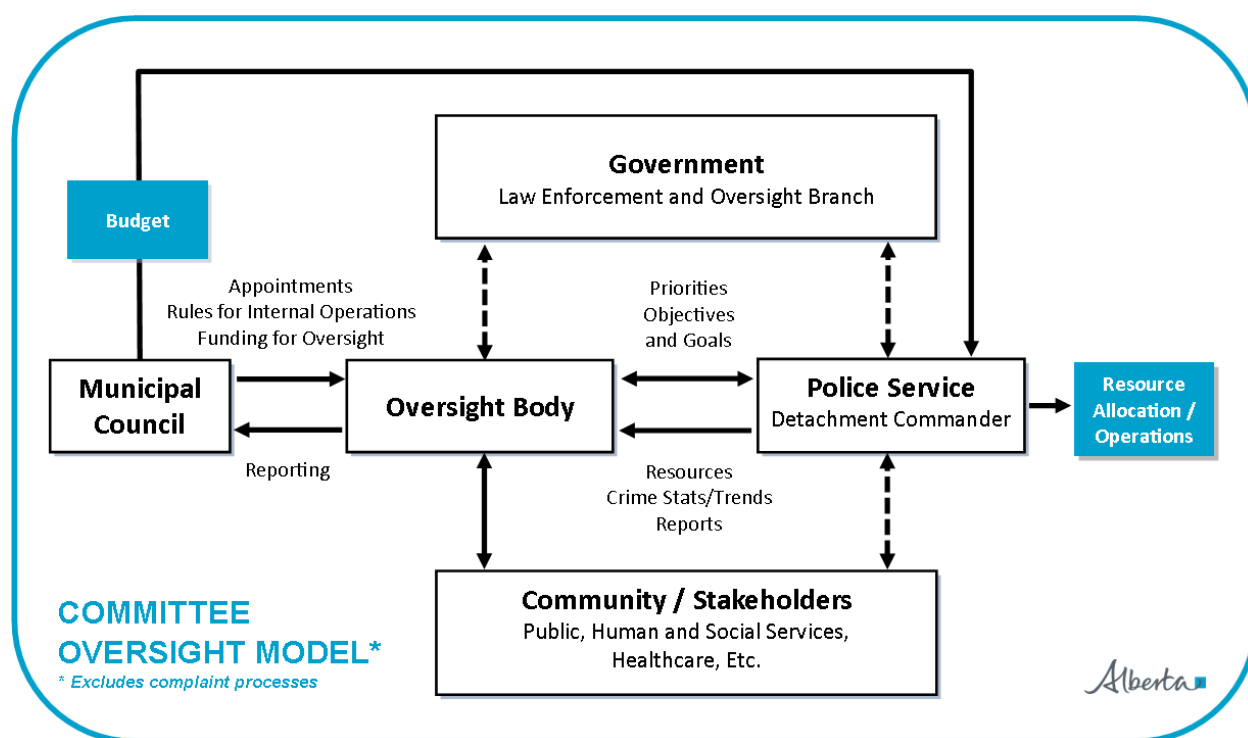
Government
Law Enforcement and Oversight Branch

Budget

Appointments
Rules for Internal Operations
Funding for Oversight

Priorities
Objectives
and Goals

Municipal Council

Oversight Body

Police Service
Detachment Commander

Resource Allocation / Operations

Reporting

Resources
Crime Stats/Trends
Reports

Community / Stakeholders
Public, Human and Social Services, Healthcare, Etc.

COMMITTEE OVERSIGHT MODEL*
* Excludes complaint processes

Alberta